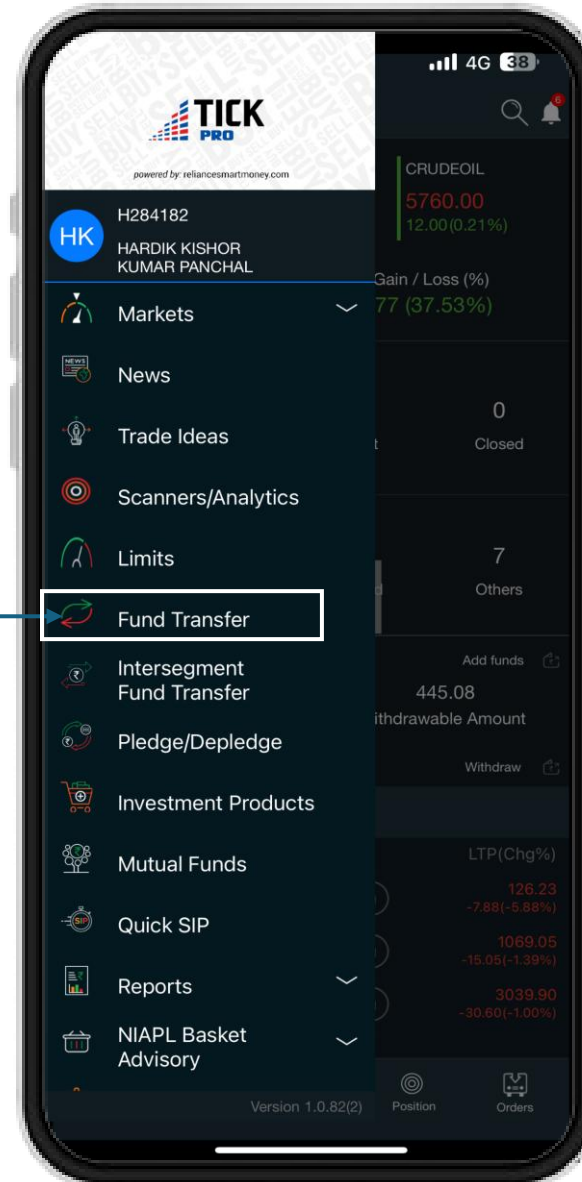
4G 38

TICK PRO

powered by: reliancesmartmoney.com

HK H284182
HARDIK KISHOR KUMAR PANCHAL

Markets

News

Trade Ideas

Scanners/Analytics

Limits

Fund Transfer

Intersegment Fund Transfer

Pledge/Depledge

Investment Products

Mutual Funds

Quick SIP

Reports

NIAPL Basket Advisory

Version 1.0.82(2)

CRUDEOIL
5760.00
12.00(0.21%)

Gain / Loss (%)
77 (37.53%)

0
Closed

7
Others

Add funds
445.08
ithdrawable Amount
Withdraw

LTP(Chg%)
126.23
-7.88(-5.88%)
1069.05
-15.05(-1.39%)
3039.90
-30.60(-1.00%)

Position
Orders